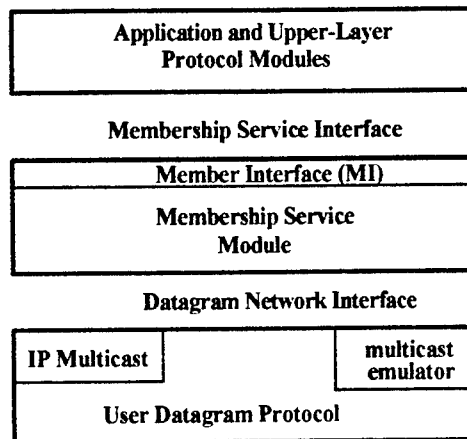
Application and Upper-Layer Protocol Modules

Membership Service Interface

Member Interface (MI)

Membership Service Module

Datagram Network Interface

IP Multicast

multicast emulator

User Datagram Protocol